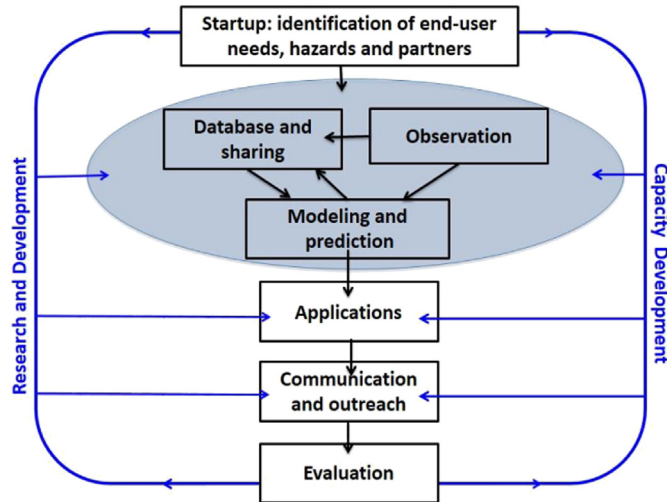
Startup: identification of end-user needs, hazards and partners

Database and sharing

Observation

Modeling and prediction

Applications

Communication and outreach

Evaluation

Research and Development

Capacity Development